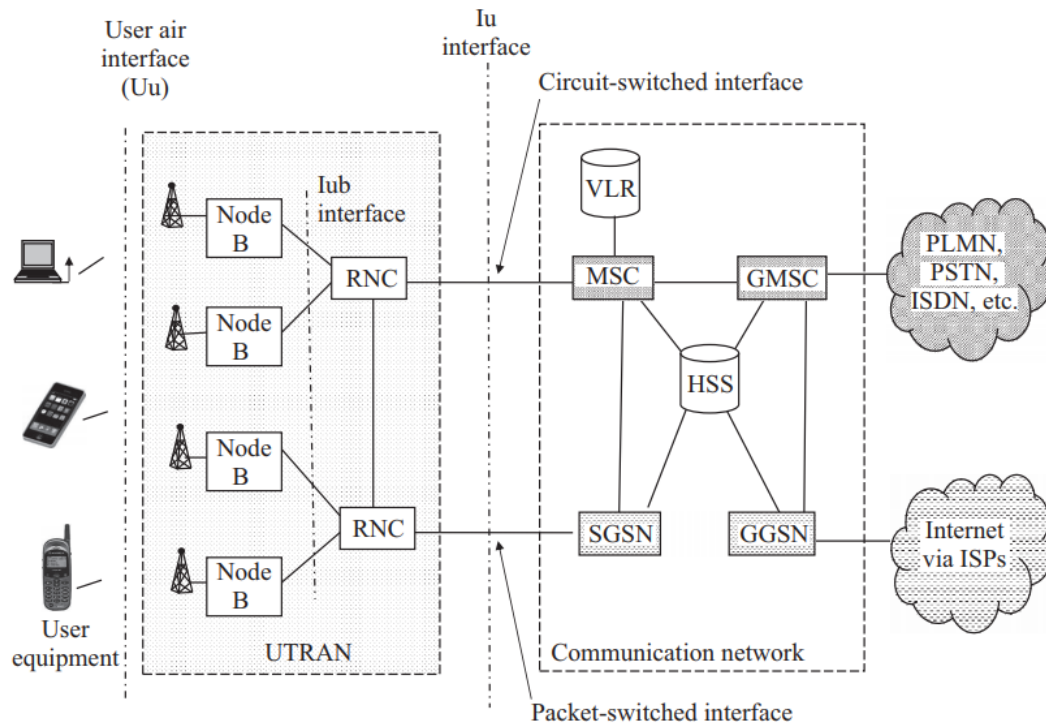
User air interface (Uu)

Iu interface

Circuit-switched interface

Iub interface

Node B

Node B

Node B

Node B

RNC

RNC

VLR

MSC

GMSC

HSS

SGSN

GGSN

PLMN, PSTN, ISDN, etc.

Internet via ISPs

User equipment

UTRAN

Communication network

Packet-switched interface